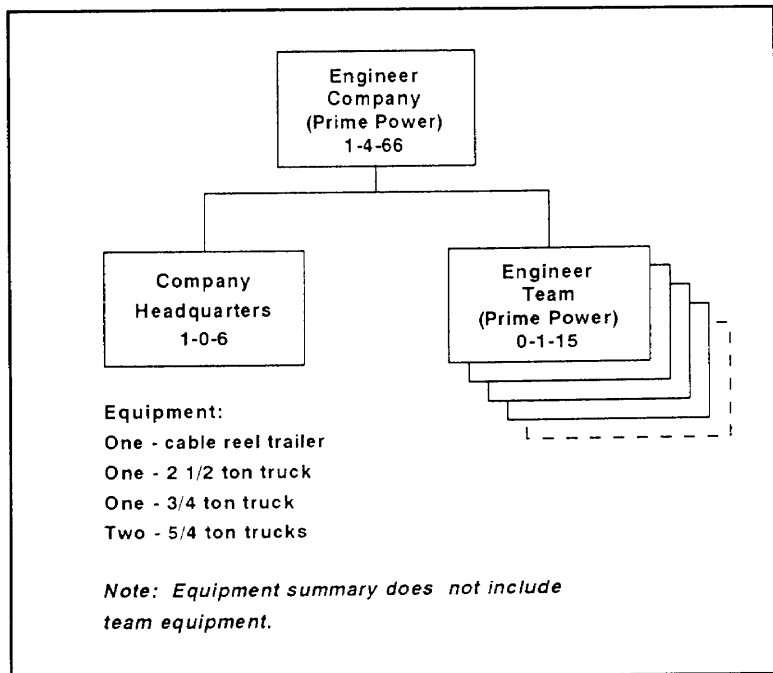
Engineer Company (Prime Power) 1-4-66

Company Headquarters 1-0-6

Engineer Team (Prime Power) 0-1-15

Equipment:
One - cable reel trailer
One - 2 1/2 ton truck
One - 3/4 ton truck
Two - 5/4 ton trucks

Note: Equipment summary does not include team equipment.